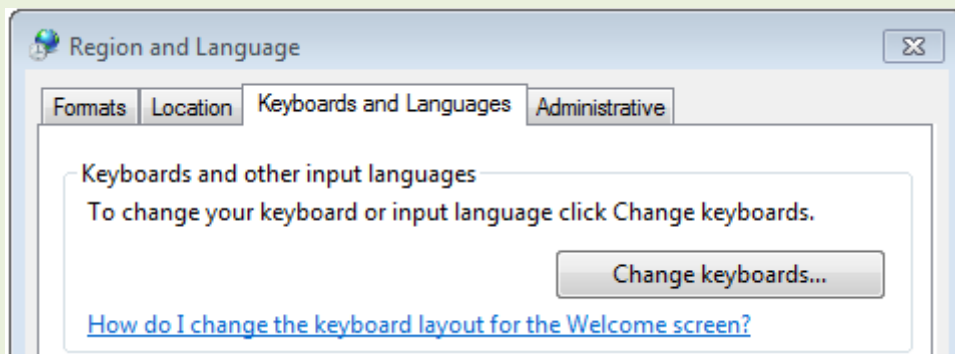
Region and Language

Formats Location Keyboards and Languages Administrative

Keyboards and other input languages

To change your keyboard or input language click Change keyboards.

Change keyboards...

How do I change the keyboard layout for the Welcome screen?